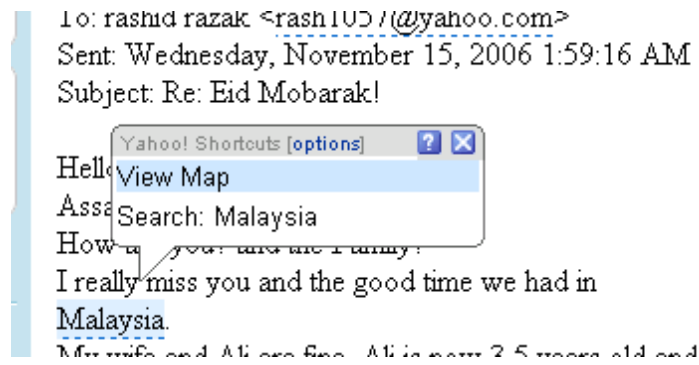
To: rashid razak <rash1057@yahoo.com>
Sent: Wednesday, November 15, 2006 1:59:16 AM
Subject: Re: Eid Mobarak!

Yahoo! Shortcuts [options] ? X
View Map
Search: Malaysia

Hell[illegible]
Assa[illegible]
How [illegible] you? and the Family?
I really miss you and the good time we had in Malaysia.
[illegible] wife and Ali are fine. Ali is now 3.5 years old and